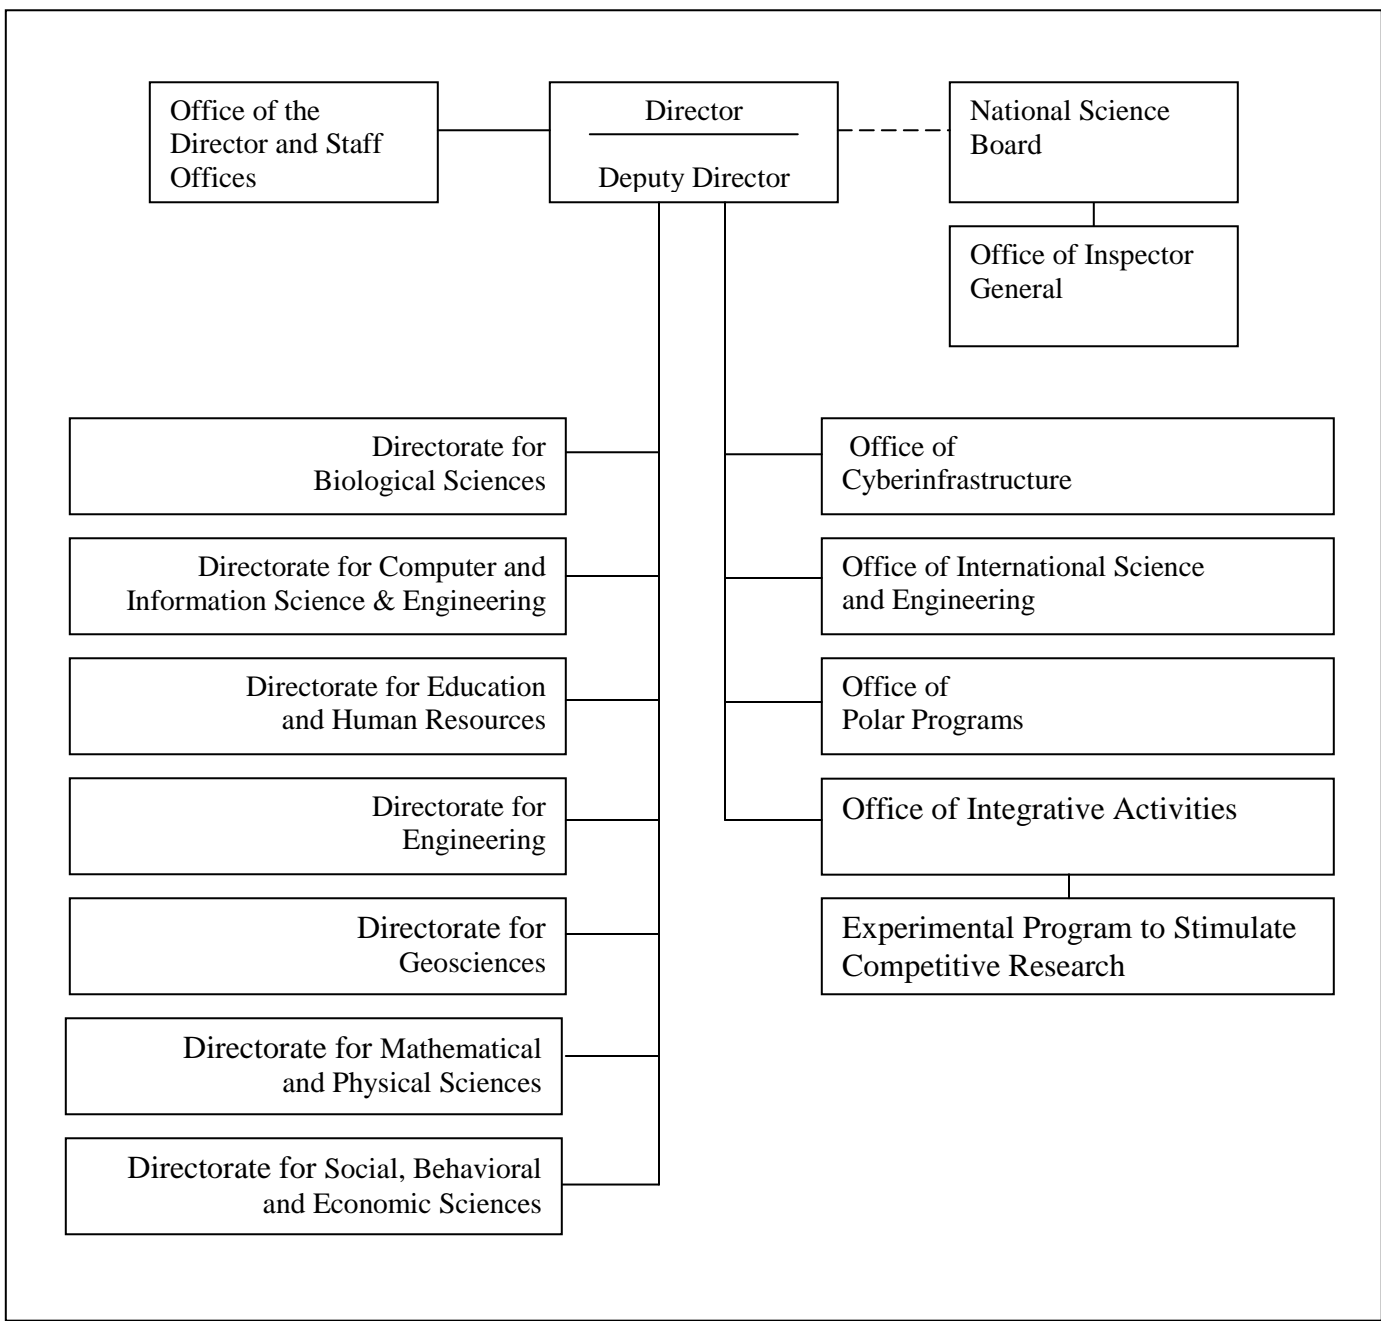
Office of the Director and Staff Offices

Director

Deputy Director

National Science Board

Office of Inspector General

Directorate for Biological Sciences

Directorate for Computer and Information Science & Engineering

Directorate for Education and Human Resources

Directorate for Engineering

Directorate for Geosciences

Directorate for Mathematical and Physical Sciences

Directorate for Social, Behavioral and Economic Sciences

Office of Cyberinfrastructure

Office of International Science and Engineering

Office of Polar Programs

Office of Integrative Activities

Experimental Program to Stimulate Competitive Research